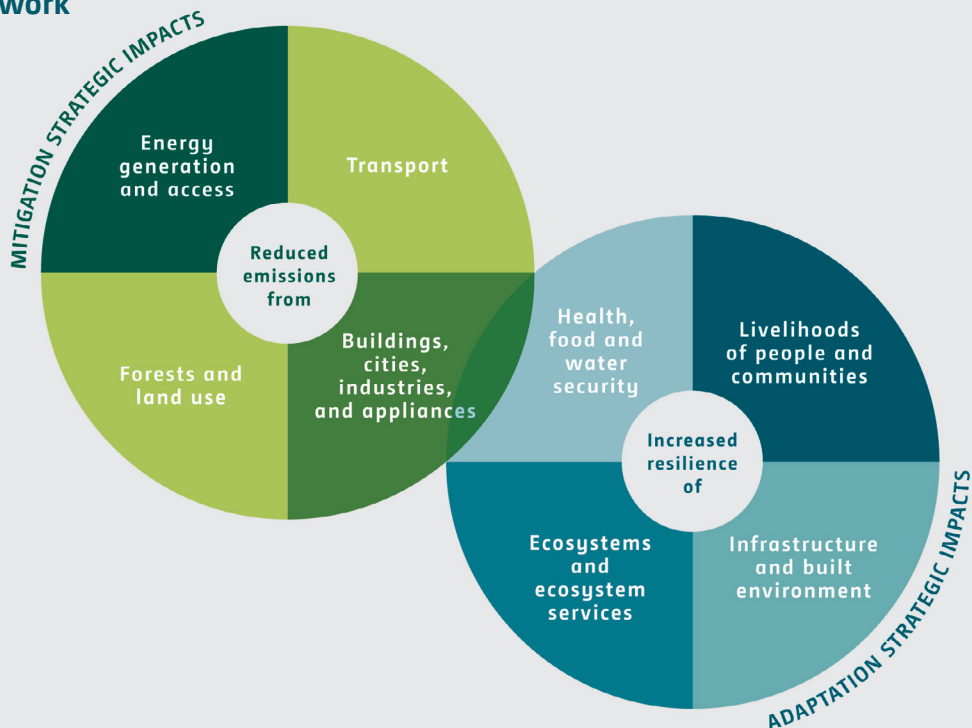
work

MITIGATION STRATEGIC IMPACTS

Energy generation and access

Transport

Reduced emissions from

Forests and land use

Buildings, cities, industries, and appliances

Health, food and water security

Livelihoods of people and communities

Increased resilience of

Ecosystems and ecosystem services

Infrastructure and built environment

ADAPTATION STRATEGIC IMPACTS